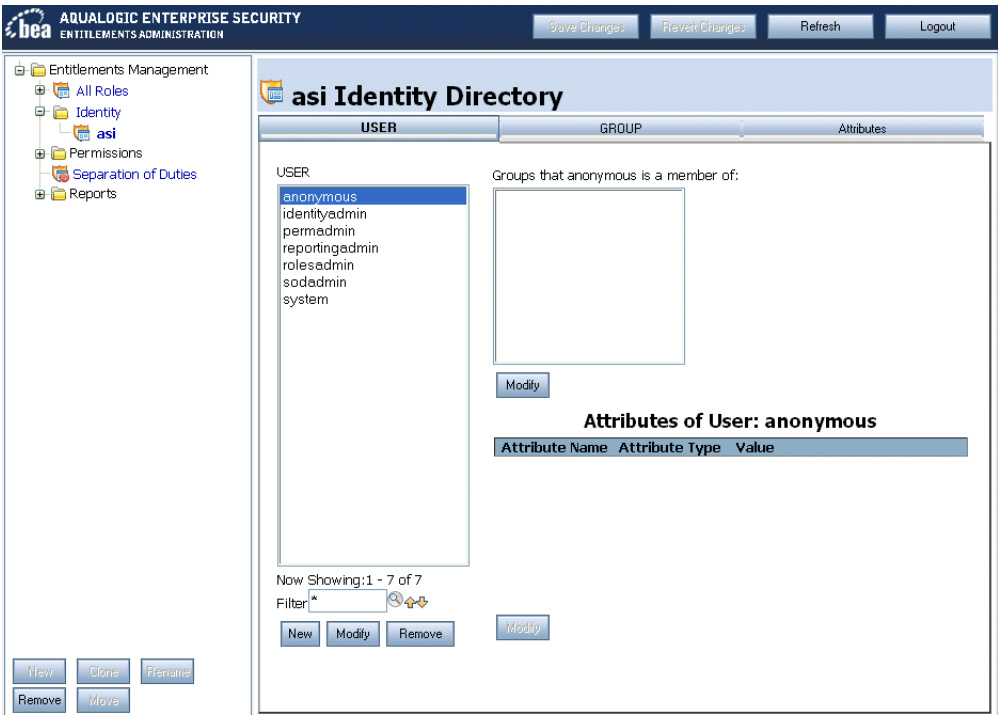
bea AQUALOGIC ENTERPRISE SECURITY
ENTITLEMENTS ADMINISTRATION

Save Changes | Revert Changes | Refresh | Logout

Entitlements Management
All Roles
Identity
asi
Permissions
Separation of Duties
Reports

New | Clone | Rename
Remove | Move

asi Identity Directory

USER | GROUP | Attributes

USER
anonymous
identityadmin
permadmin
reportingadmin
rolesadmin
sodadmin
system

Now Showing:1 - 7 of 7
Filter *

New | Modify | Remove

Groups that anonymous is a member of:

Modify

Attributes of User: anonymous

| Attribute Name | Attribute Type | Value |
|---|---|---|

Modify